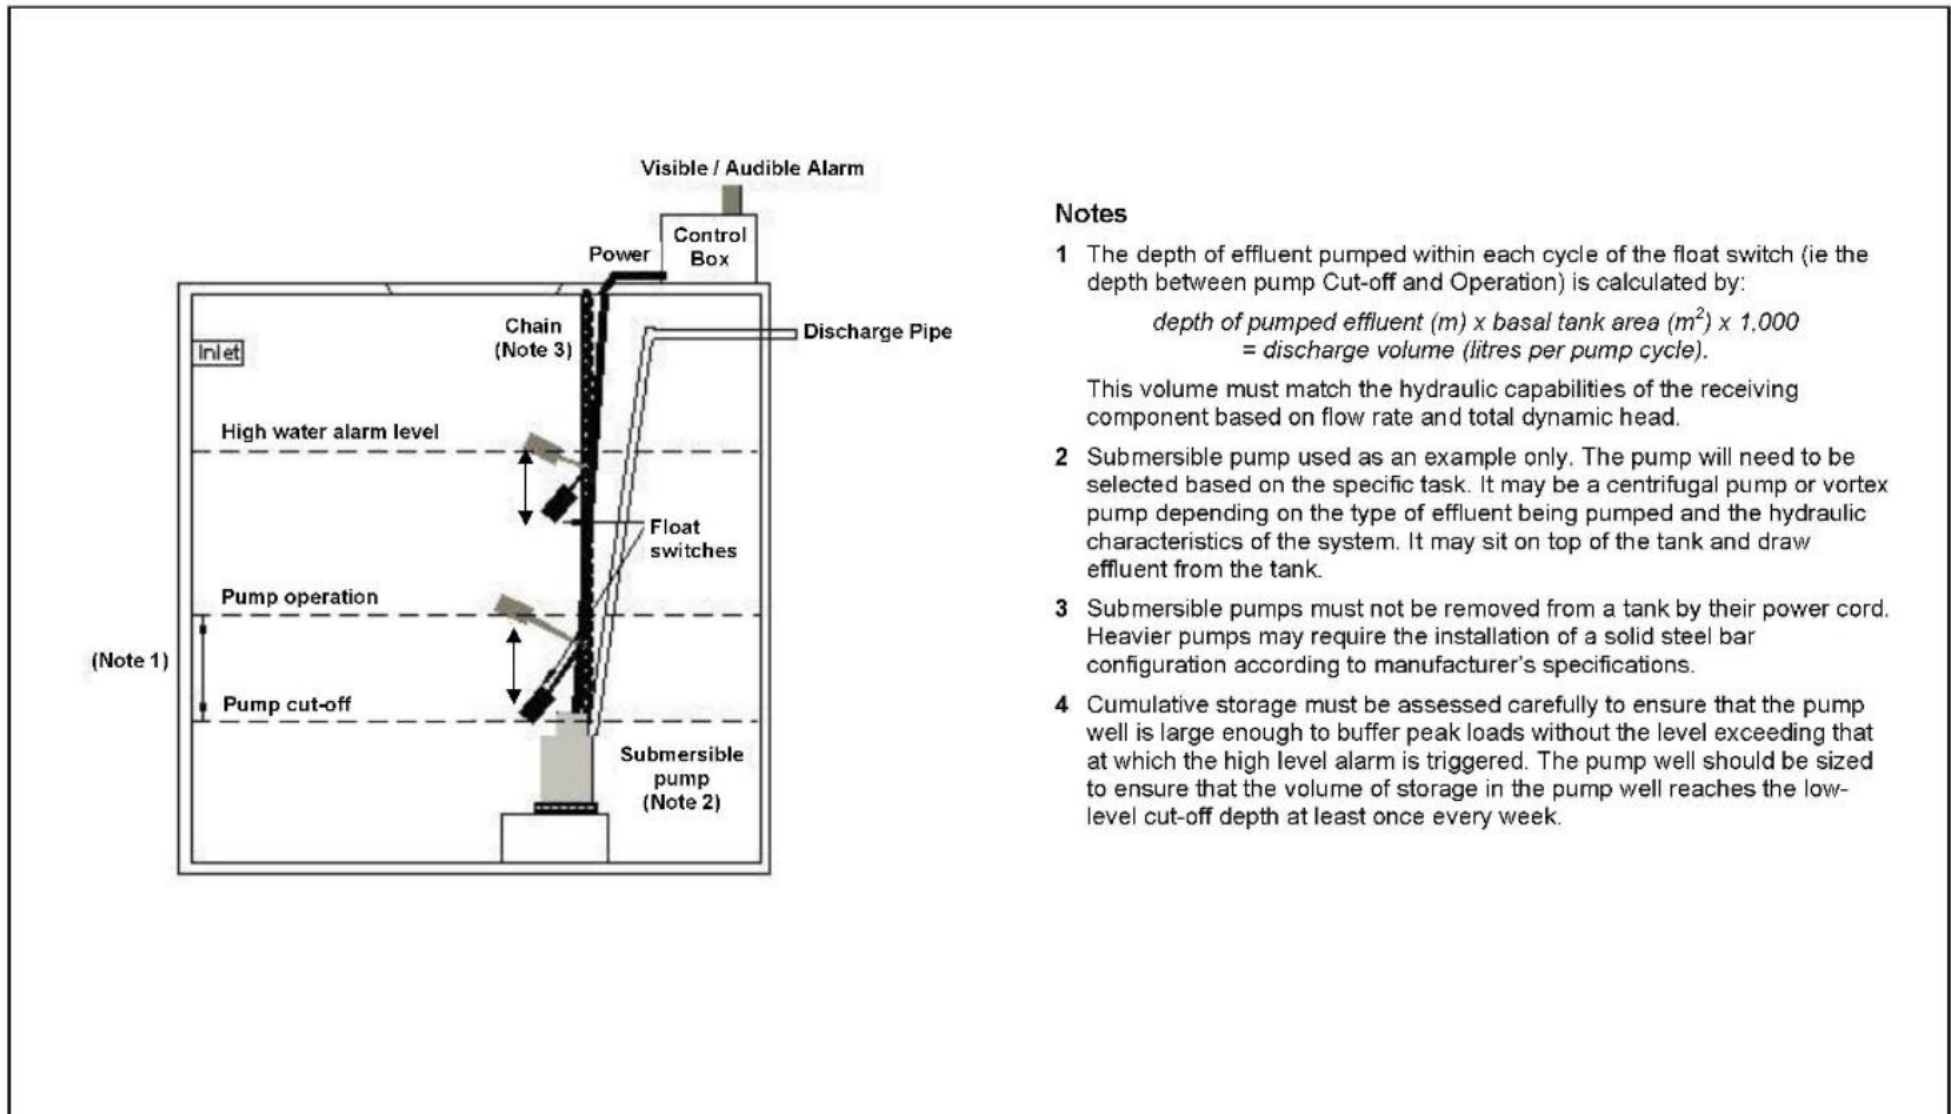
Visible / Audible Alarm

Control Box

Power

Chain (Note 3)

Discharge Pipe

Inlet

High water alarm level

Float switches

Pump operation

(Note 1)

Pump cut-off

Submersible pump (Note 2)

Notes

1 The depth of effluent pumped within each cycle of the float switch (ie the depth between pump Cut-off and Operation) is calculated by:

depth of pumped effluent (m) x basal tank area ($m^2$) x 1,000 = discharge volume (litres per pump cycle).

This volume must match the hydraulic capabilities of the receiving component based on flow rate and total dynamic head.

2 Submersible pump used as an example only. The pump will need to be selected based on the specific task. It may be a centrifugal pump or vortex pump depending on the type of effluent being pumped and the hydraulic characteristics of the system. It may sit on top of the tank and draw effluent from the tank.

3 Submersible pumps must not be removed from a tank by their power cord. Heavier pumps may require the installation of a solid steel bar configuration according to manufacturer's specifications.

4 Cumulative storage must be assessed carefully to ensure that the pump well is large enough to buffer peak loads without the level exceeding that at which the high level alarm is triggered. The pump well should be sized to ensure that the volume of storage in the pump well reaches the low-level cut-off depth at least once every week.